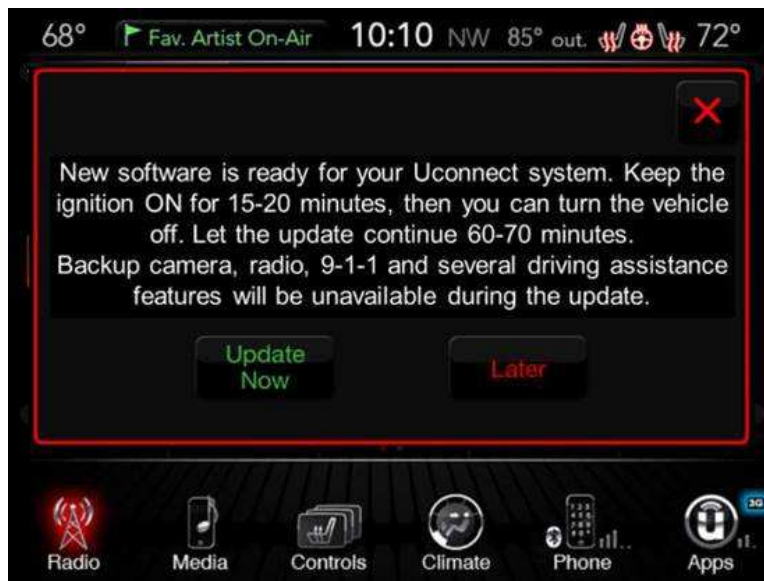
68° Fav. Artist On-Air 10:10 NW 85° out. 72°

X

New software is ready for your Uconnect system. Keep the ignition ON for 15-20 minutes, then you can turn the vehicle off. Let the update continue 60-70 minutes.
Backup camera, radio, 9-1-1 and several driving assistance features will be unavailable during the update.

Update Now

Later

Radio Media Controls Climate Phone Apps

3G